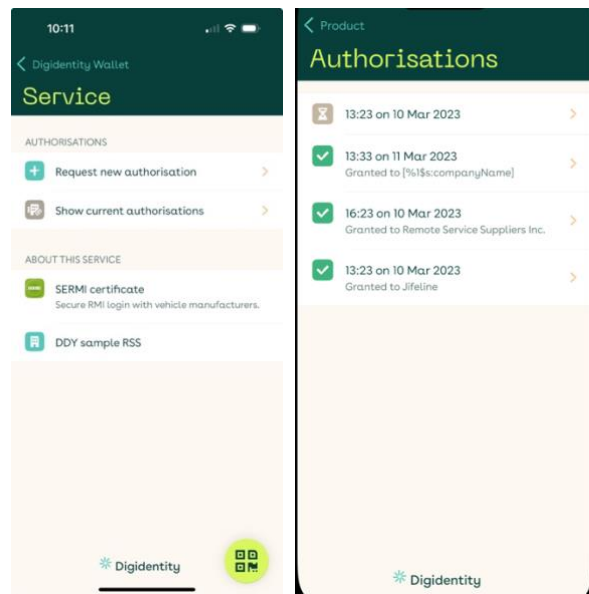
10:11

Digidentity Wallet

Service

AUTHORISATIONS

Request new authorisation

Show current authorisations

ABOUT THIS SERVICE

SERMI certificate
Secure RMI login with vehicle manufacturers.

DDY sample RSS

Digidentity

Product

Authorisations

13:23 on 10 Mar 2023

13:33 on 11 Mar 2023
Granted to [%1$s:companyName]

16:23 on 10 Mar 2023
Granted to Remote Service Suppliers Inc.

13:23 on 10 Mar 2023
Granted to Jifeline

Digidentity